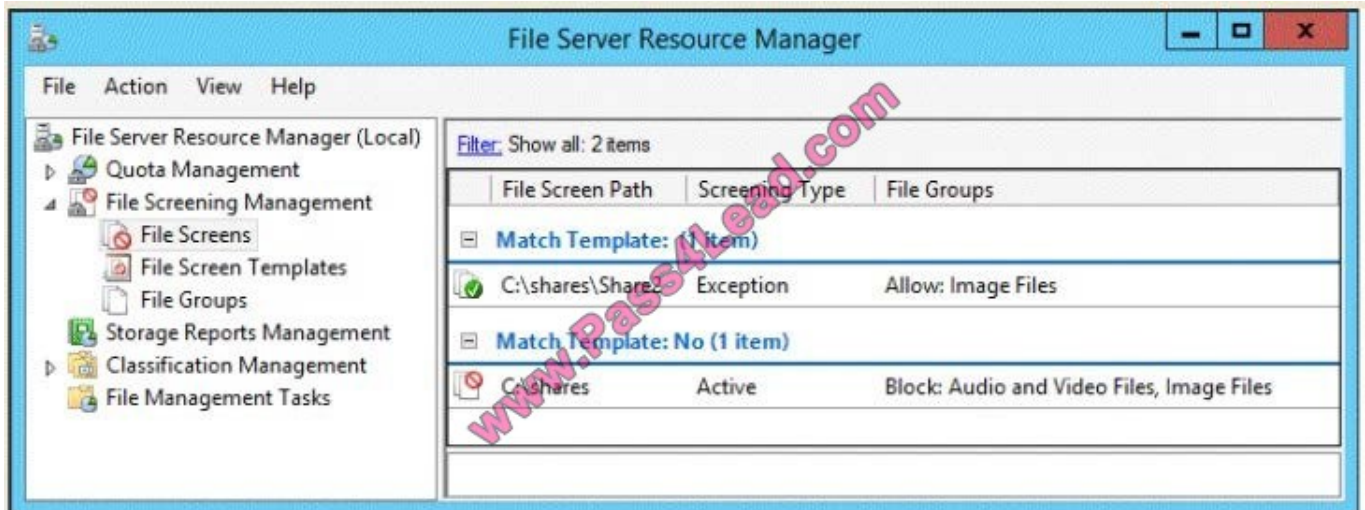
File Server Resource Manager

File Action View Help

File Server Resource Manager (Local)
Quota Management
File Screening Management
File Screens
File Screen Templates
File Groups
Storage Reports Management
Classification Management
File Management Tasks

Filter: Show all: 2 items

| File Screen Path | Screening Type | File Groups |
|---|---|---|
| Match Template: (1 item) | | |
| C:\shares\Share2 | Exception | Allow: Image Files |
| Match Template: No (1 item) | | |
| C:\shares | Active | Block: Audio and Video Files, Image Files |

www.Pass4Lead.com